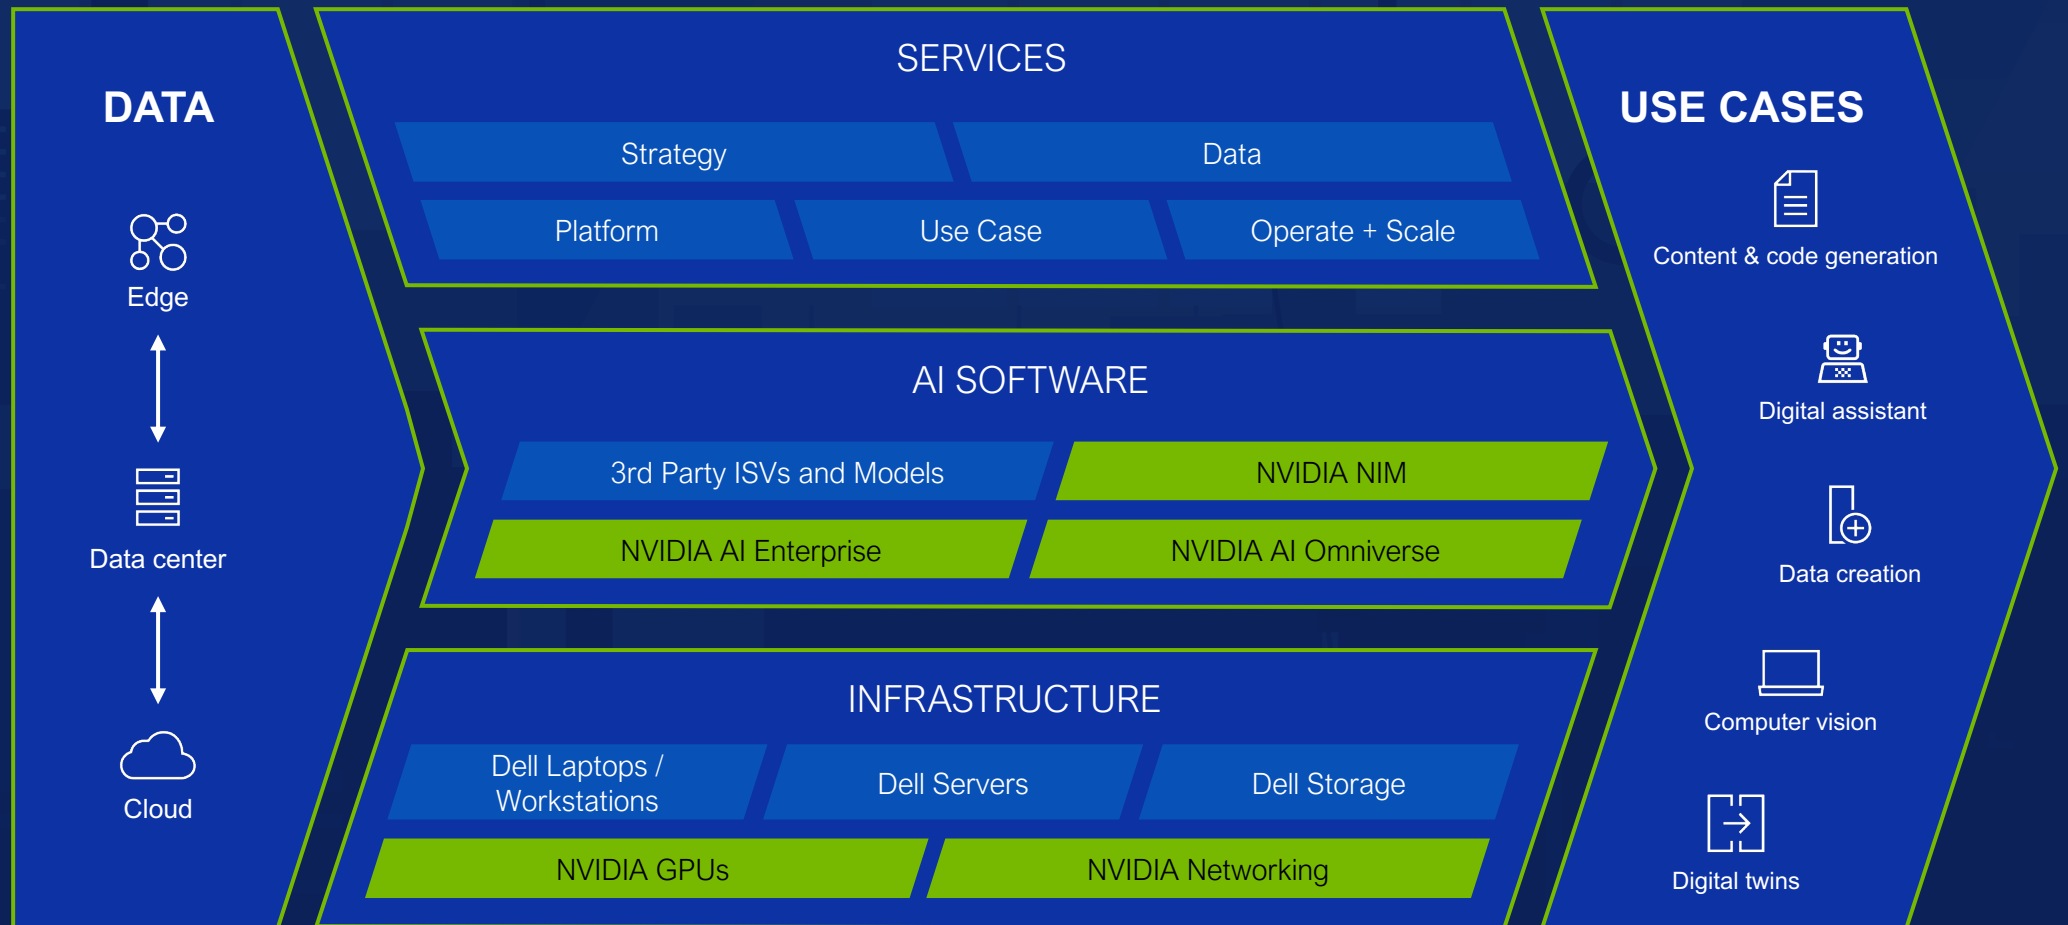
DATA

Edge

Data center

Cloud

SERVICES

Strategy

Data

Platform

Use Case

Operate + Scale

AI SOFTWARE

3rd Party ISVs and Models

NVIDIA NIM

NVIDIA AI Enterprise

NVIDIA AI Omniverse

INFRASTRUCTURE

Dell Laptops / Workstations

Dell Servers

Dell Storage

NVIDIA GPUs

NVIDIA Networking

USE CASES

Content & code generation

Digital assistant

Data creation

Computer vision

Digital twins